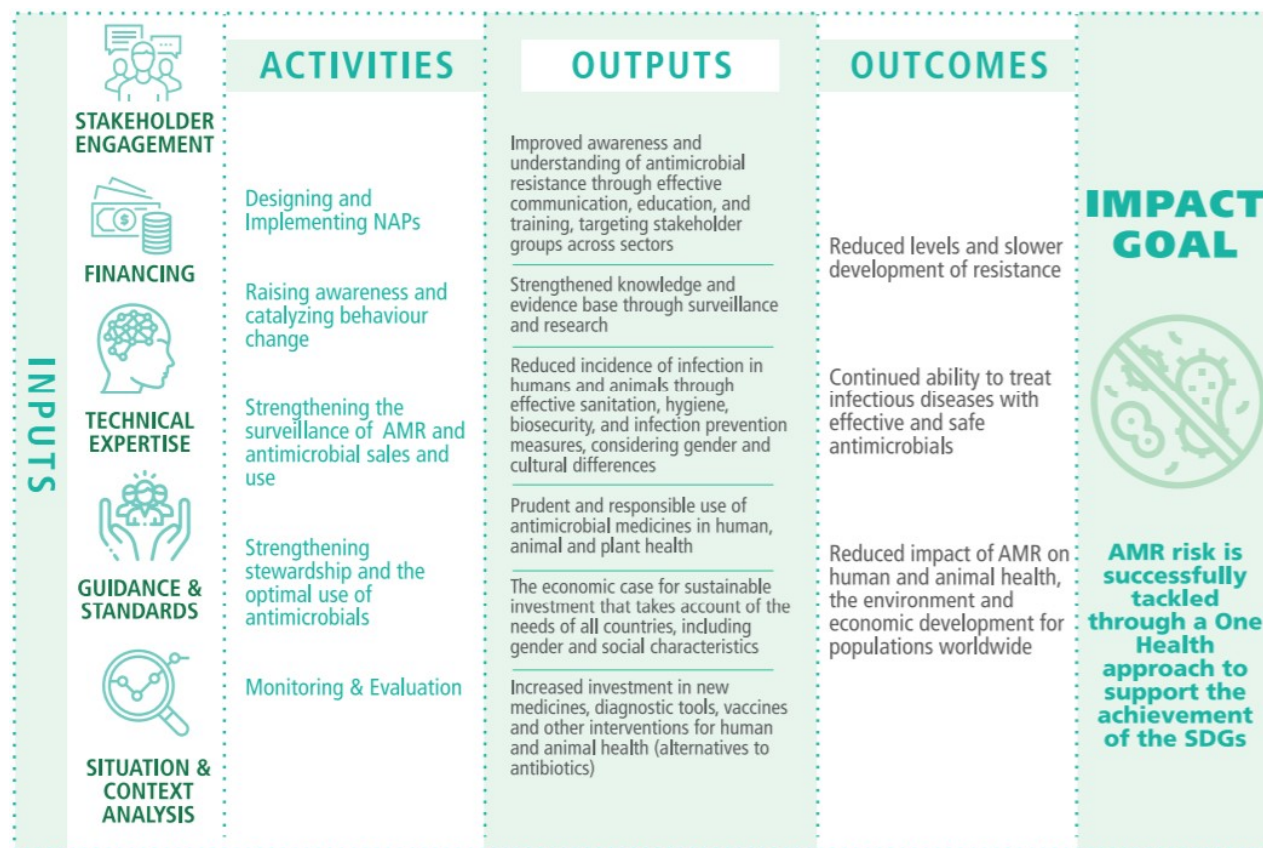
INPUTS

STAKEHOLDER ENGAGEMENT

FINANCING

TECHNICAL EXPERTISE

GUIDANCE & STANDARDS

SITUATION & CONTEXT ANALYSIS

ACTIVITIES

Designing and Implementing NAPs

Raising awareness and catalyzing behaviour change

Strengthening the surveillance of AMR and antimicrobial sales and use

Strengthening stewardship and the optimal use of antimicrobials

Monitoring & Evaluation

OUTPUTS

Improved awareness and understanding of antimicrobial resistance through effective communication, education, and training, targeting stakeholder groups across sectors

Strengthened knowledge and evidence base through surveillance and research

Reduced incidence of infection in humans and animals through effective sanitation, hygiene, biosecurity, and infection prevention measures, considering gender and cultural differences

Prudent and responsible use of antimicrobial medicines in human, animal and plant health

The economic case for sustainable investment that takes account of the needs of all countries, including gender and social characteristics

Increased investment in new medicines, diagnostic tools, vaccines and other interventions for human and animal health (alternatives to antibiotics)

OUTCOMES

Reduced levels and slower development of resistance

Continued ability to treat infectious diseases with effective and safe antimicrobials

Reduced impact of AMR on human and animal health, the environment and economic development for populations worldwide

IMPACT GOAL

AMR risk is successfully tackled through a One Health approach to support the achievement of the SDGs